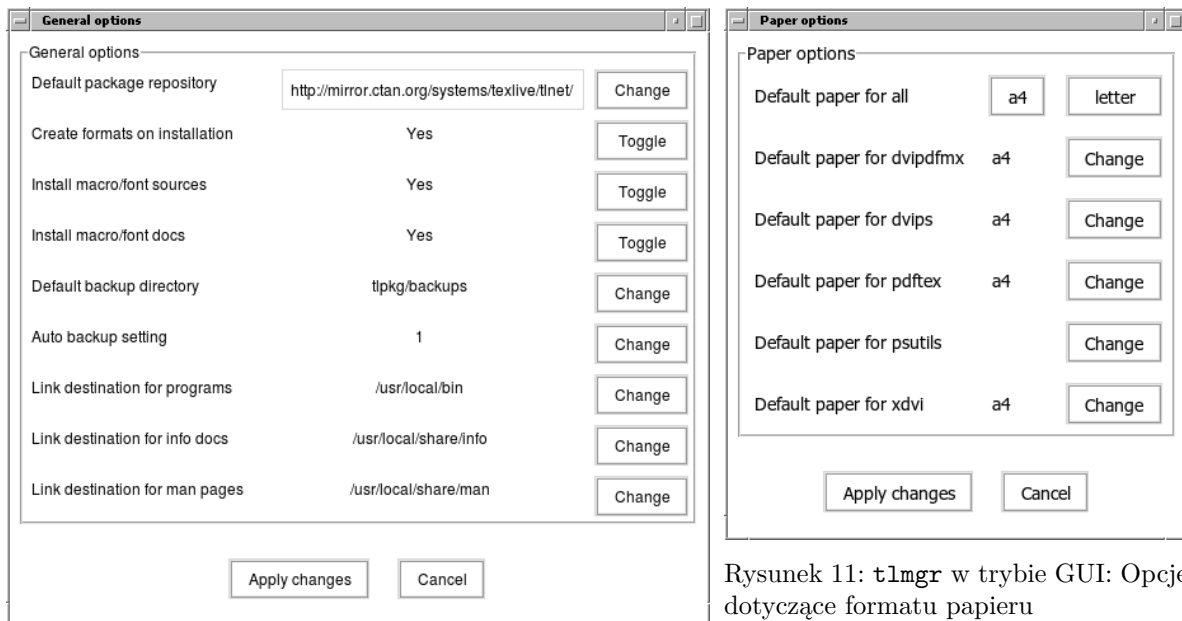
General options

General options

| | | |
|---|---|---|
| Default package repository | http://mirror.ctan.org/systems/texlive/tlnet/ | Change |
| Create formats on installation | Yes | Toggle |
| Install macro/font sources | Yes | Toggle |
| Install macro/font docs | Yes | Toggle |
| Default backup directory | tlpkg/backups | Change |
| Auto backup setting | 1 | Change |
| Link destination for programs | /usr/local/bin | Change |
| Link destination for info docs | /usr/local/share/info | Change |
| Link destination for man pages | /usr/local/share/man | Change |

Apply changes Cancel

Paper options

Paper options

| | | |
|---|---|---|
| Default paper for all | a4 | letter |
| Default paper for dvipdfmx | a4 | Change |
| Default paper for dvips | a4 | Change |
| Default paper for pdftex | a4 | Change |
| Default paper for psutils | | Change |
| Default paper for xdvi | a4 | Change |

Apply changes Cancel

Rysunek 11: tlmgr w trybie GUI: Opcj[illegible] dotyczące formatu papieru